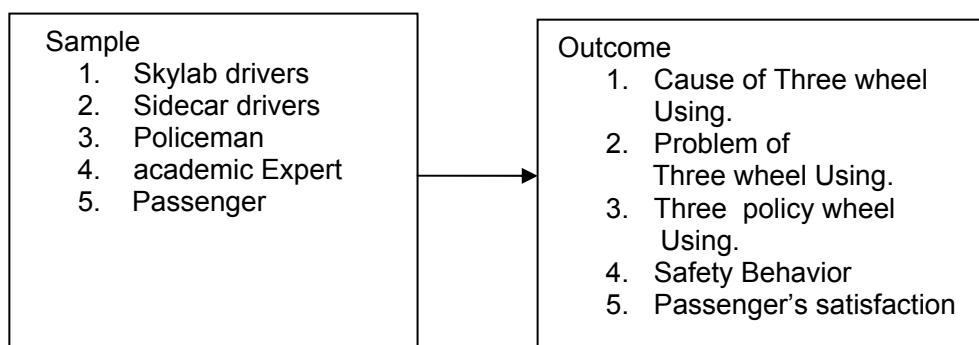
Sample
1. Skylab drivers
2. Sidecar drivers
3. Policeman
4. academic Expert
5. Passenger

Outcome
1. Cause of Three wheel Using.
2. Problem of Three wheel Using.
3. Three policy wheel Using.
4. Safety Behavior
5. Passenger's satisfaction